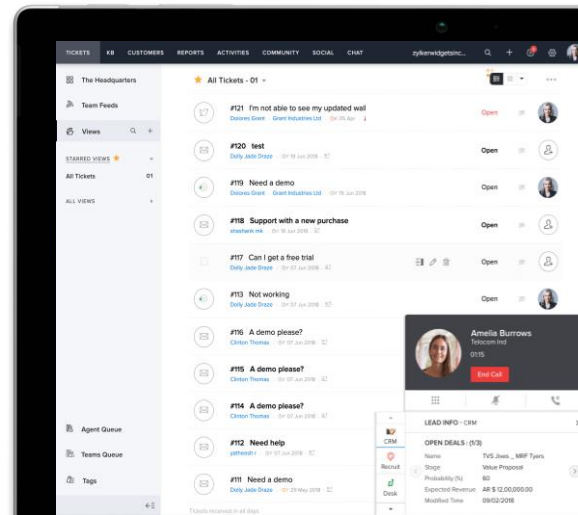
TICKETS KB CUSTOMERS REPORTS ACTIVITIES COMMUNITY SOCIAL CHAT zylkerwidgetsinc...

The Headquarters

Team Feeds

Views

STARRED VIEWS

All Tickets 01

ALL VIEWS

Agent Queue

Teams Queue

Tags

All Tickets - 01

#121 I'm not able to see my updated wall
Dolores Grore · Grant Industries Ltd · 05 Apr
Open

#120 test
Daily Jade Draze · 19 Jun 2018
Open

#119 Need a demo
Dolores Grore · Grant Industries Ltd · 19 Jun 2018
Open

#118 Support with a new purchase
shashank mk · 18 Jun 2018
Open

#117 Can I get a free trial
Daily Jade Draze · 07 Jun 2018
Open

#113 Not working
Daily Jade Draze · 07 Jun 2018
Open

#116 A demo please?
Clinton Thomas · 07 Jun 2018

#115 A demo please?
Clinton Thomas · 07 Jun 2018

#114 A demo please?
Clinton Thomas · 07 Jun 2018

#112 Need help
yatheesh r · 07 Jun 2018

#111 Need a demo
Daily Jade Draze · 29 May 2018

Tickets received in all days

Amelia Burrows
Telecom Ind
01:15
End Call

CRM
Recruit
Desk

LEAD INFO - CRM

OPEN DEALS : (1/3)

| Name | TVS Jives _ MRF Tyers |
|---|---|
| Stage | Value Proposal |
| Probability (%) | 60 |
| Expected Revenue | AR $ 12,00,000.00 |
| Modified Time | 09/02/2018 |